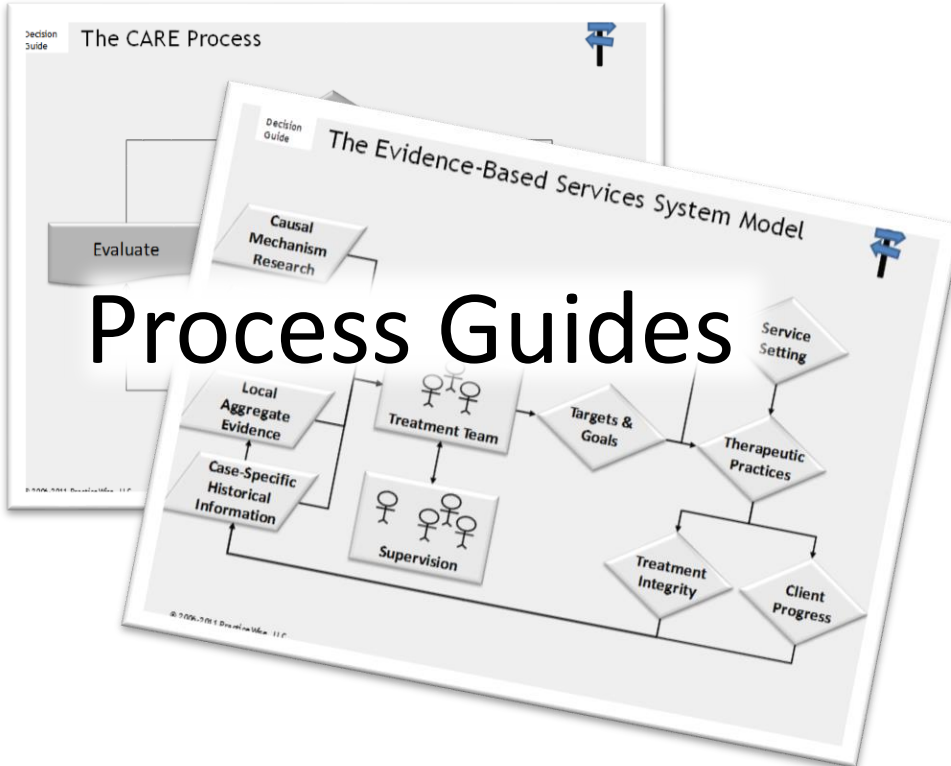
Decision Guide

The CARE Process

Evaluate

© 2006-2011 PracticeWise, LLC

Decision Guide

The Evidence-Based Services System Model

Causal Mechanism Research

Process Guides

Service Setting

Local Aggregate Evidence

Treatment Team

Targets & Goals

Therapeutic Practices

Case-Specific Historical Information

Supervision

Treatment Integrity

Client Progress

© 2006-2011 PracticeWise, LLC